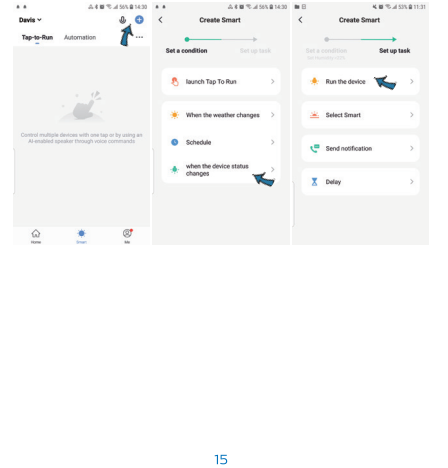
56% 14:30

Davis

Tap-to-Run Automation ···

Control multiple devices with one tap or by using an AI-enabled speaker through voice commands

Home Smart Me

56% 14:30

Create Smart

Set a condition Set up task

launch Tap To Run

When the weather changes

Schedule

when the device status changes

53% 11:31

Create Smart

Set a condition Set up task

Run the device

Select Smart

Send notification

Delay

15